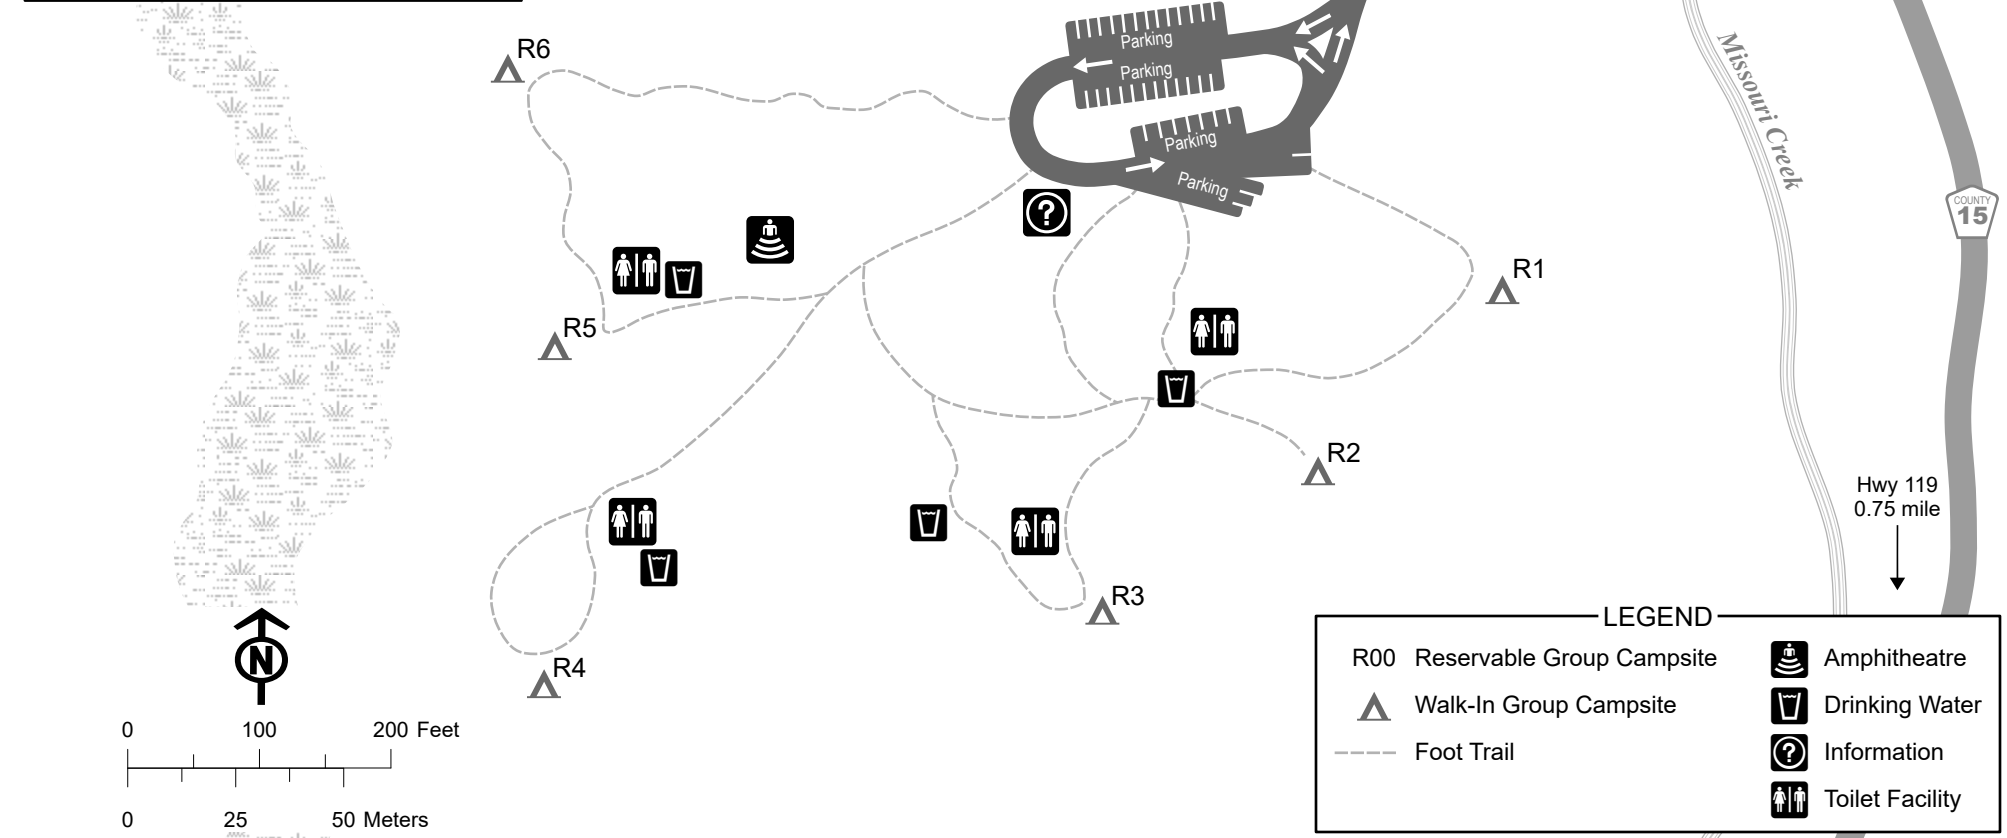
R6

Parking

Parking

Parking

Parking

Missouri Creek

COUNTY 15

R1

R5

R2

R3

R4

Hwy 119 0.75 mile

N

0 100 200 Feet

0 25 50 Meters

LEGEND

R00 Reservable Group Campsite

Walk-In Group Campsite

Foot Trail

Amphitheatre

Drinking Water

Information

Toilet Facility